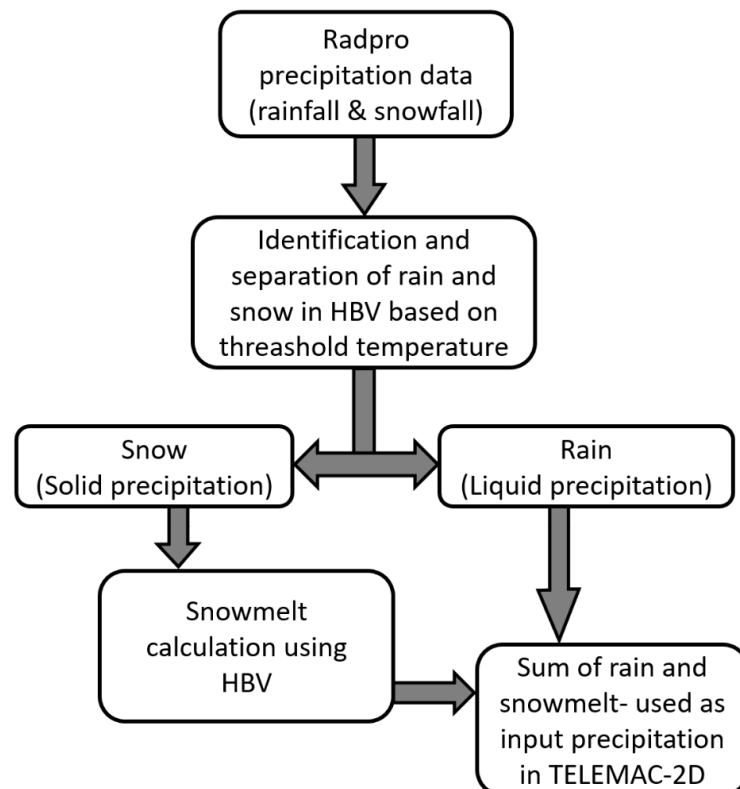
Radpro precipitation data (rainfall & snowfall)

Identification and separation of rain and snow in HBV based on threashold temperature

Snow (Solid precipitation)

Rain (Liquid precipitation)

Snowmelt calculation using HBV

Sum of rain and snowmelt- used as input precipitation in TELEMAC-2D